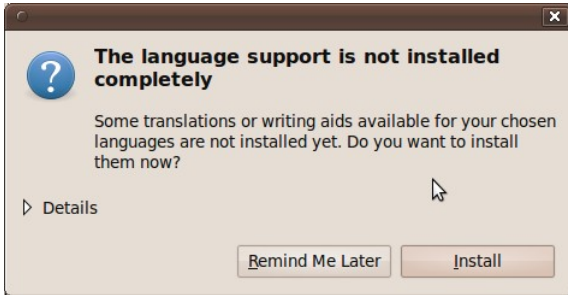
The language support is not installed completely

Some translations or writing aids available for your chosen languages are not installed yet. Do you want to install them now?

Details

Remind Me Later

Install